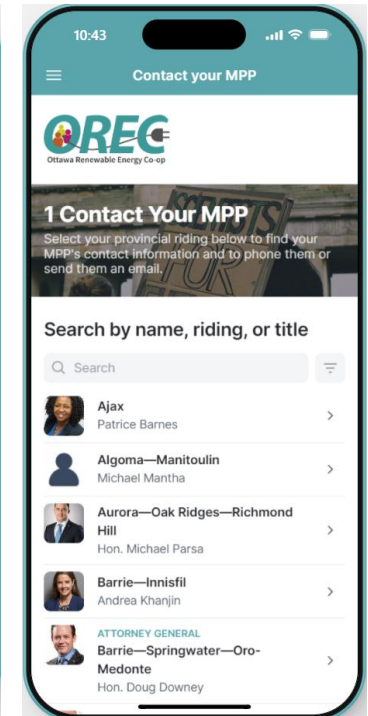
10:43

Contact your MPP

OREC
Ottawa Renewable Energy Co-op

1 Contact Your MPP
Select your provincial riding below to find your MPP's contact information and to phone them or send them an email.

Search by name, riding, or title

Search

Ajax
Patrice Barnes

Algoma—Manitoulin
Michael Mantha

Aurora—Oak Ridges—Richmond Hill
Hon. Michael Parsa

Barrie—Innisfil
Andrea Khanjin

ATTORNEY GENERAL
Barrie—Springwater—Oro-Medonte
Hon. Doug Downey